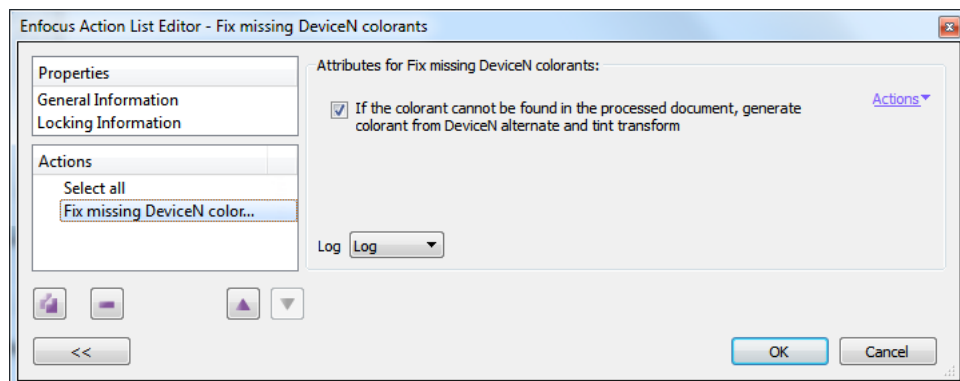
Enfocus Action List Editor - Fix missing DeviceN colorants

Properties
General Information
Locking Information

Actions
Select all
Fix missing DeviceN color...

Attributes for Fix missing DeviceN colorants:

If the colorant cannot be found in the processed document, generate colorant from DeviceN alternate and tint transform

Actions

Log Log

<<

OK

Cancel